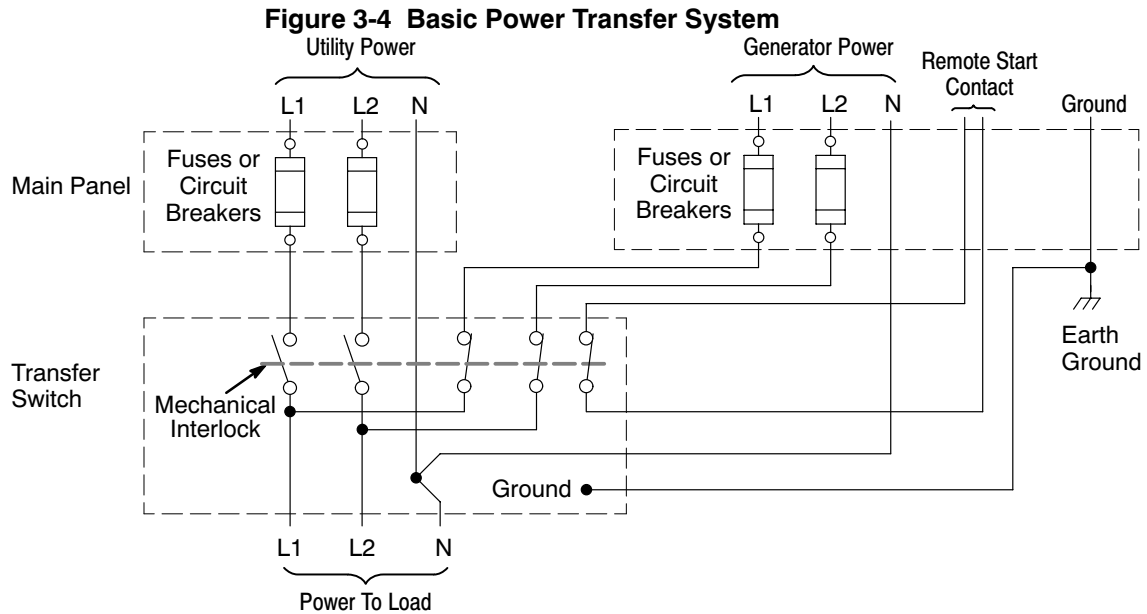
Figure 3-4 Basic Power Transfer System

Utility Power

L1 L2 N

Generator Power

L1 L2 N

Remote Start Contact

Ground

Main Panel

Fuses or Circuit Breakers

Fuses or Circuit Breakers

Earth Ground

Transfer Switch

Mechanical Interlock

Ground

L1 L2 N

Power To Load